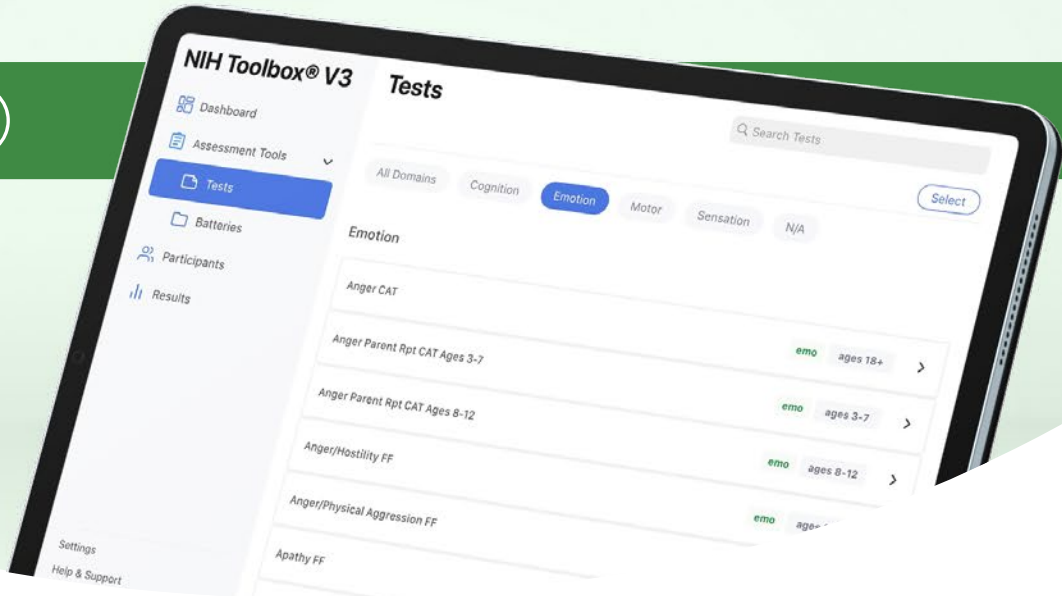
NIH Toolbox® V3

Dashboard

Assessment Tools

Tests

Batteries

Participants

Results

Settings

Help & Support

Tests

Search Tests

All Domains

Cognition

Emotion

Motor

Sensation

N/A

Select

Emotion

Anger CAT

Anger Parent Rpt CAT Ages 3-7

emo

ages 18+

Anger Parent Rpt CAT Ages 8-12

emo

ages 3-7

Anger/Hostility FF

emo

ages 8-12

Anger/Physical Aggression FF

emo

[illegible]

Apathy FF